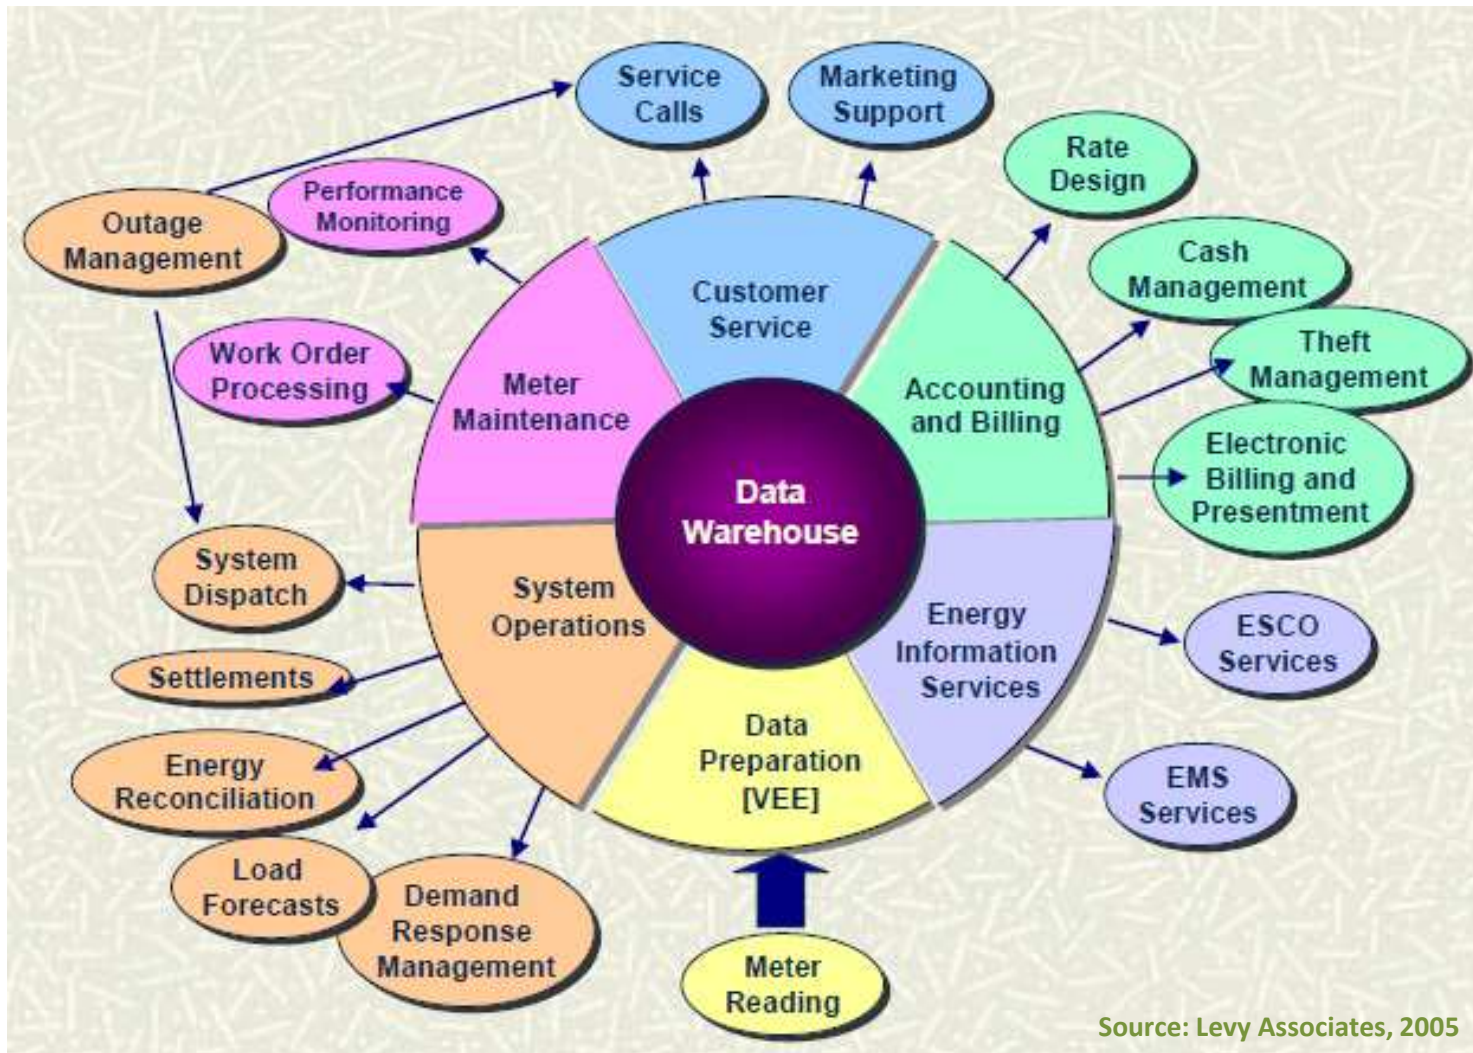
Service Calls

Marketing Support

Rate Design

Cash Management

Theft Management

Electronic Billing and Presentment

ESCO Services

EMS Services

Outage Management

Performance Monitoring

Work Order Processing

System Dispatch

Settlements

Energy Reconciliation

Load Forecasts

Demand Response Management

Meter Reading

Customer Service

Meter Maintenance

Accounting and Billing

Data Warehouse

System Operations

Energy Information Services

Data Preparation [VEE]

Source: Levy Associates, 2005